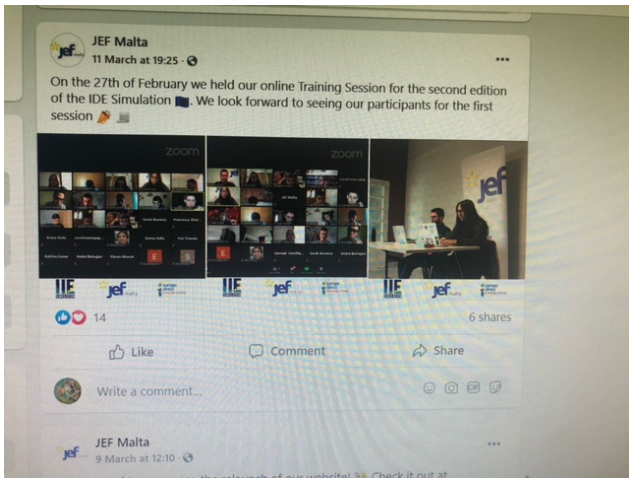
JEF Malta
11 March at 19:25 · 

On the 27th of February we held our online Training Session for the second edition of the IDE Simulation 🇪🇺. We look forward to seeing our participants for the first session 📝

zoom

zoom

jef

IIE jef

IIE jef

IIE jef

14

6 shares

Like

Comment

Share

Write a comment...

JEF Malta
9 March at 12:10 · 

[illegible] the relaunch of our website! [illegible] Check it out at